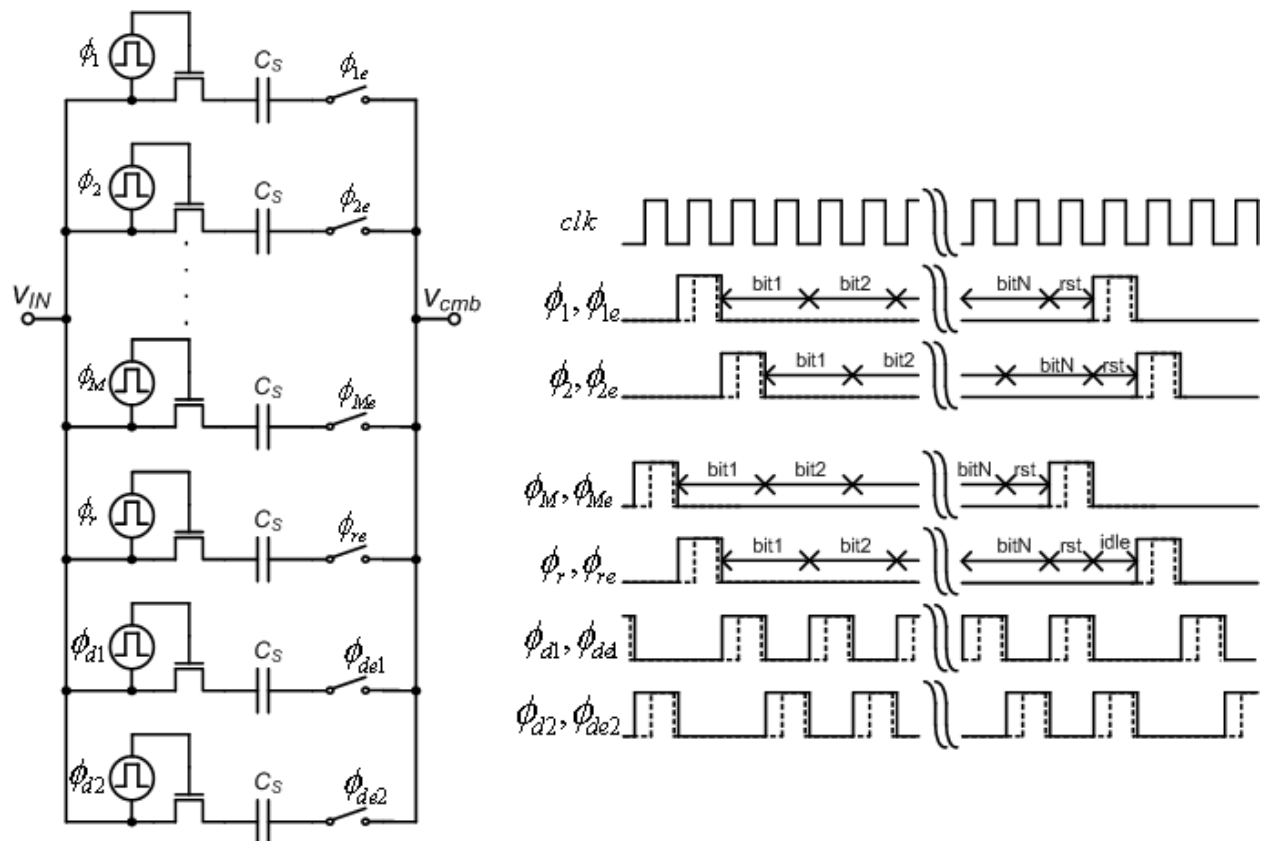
$\phi_1$
$C_S$
$\phi_{1e}$
$\phi_2$
$C_S$
$\phi_{2e}$
$V_{IN}$
$V_{cmb}$
$\phi_M$
$C_S$
$\phi_{Me}$
$\phi_r$
$C_S$
$\phi_{re}$
$\phi_{d1}$
$C_S$
$\phi_{de1}$
$\phi_{d2}$
$C_S$
$\phi_{de2}$

$clk$
$\phi_1, \phi_{1e}$ bit1 bit2 bitN rst
$\phi_2, \phi_{2e}$ bit1 bit2 bitN rst
$\phi_M, \phi_{Me}$ bit1 bit2 bitN rst
$\phi_r, \phi_{re}$ bit1 bit2 bitN rst idle
$\phi_{d1}, \phi_{de1}$
$\phi_{d2}, \phi_{de2}$